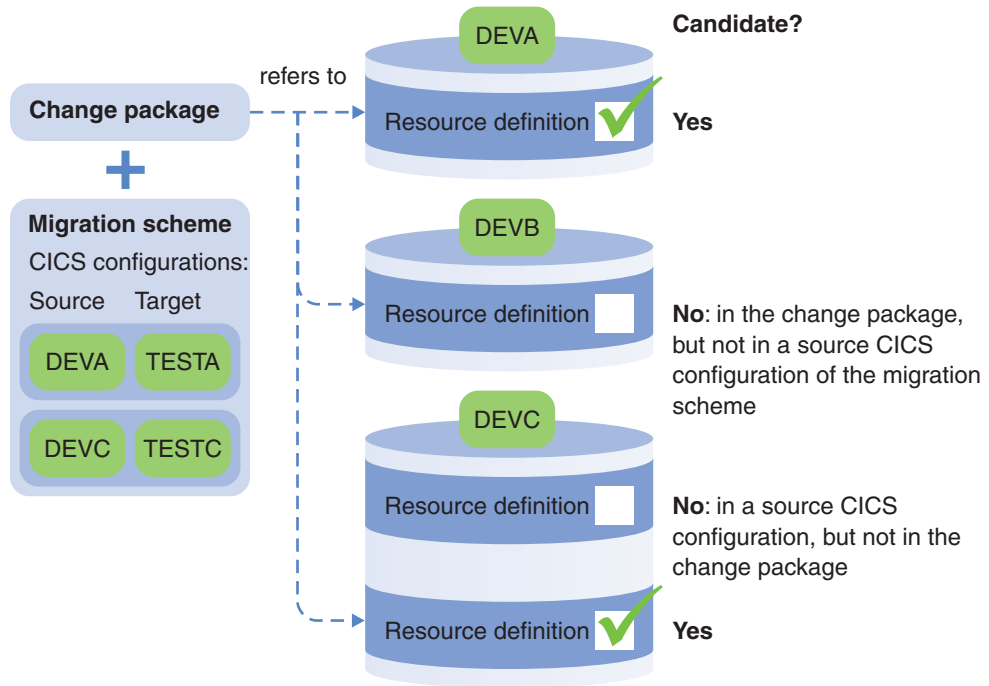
Change package

refers to

+

Migration scheme

CICS configurations:

Source Target

DEVA TESTA

DEVC TESTC

DEVA

Resource definition

DEVB

Resource definition

DEVC

Resource definition

Resource definition

Candidate?

Yes

No: in the change package, but not in a source CICS configuration of the migration scheme

No: in a source CICS configuration, but not in the change package

Yes